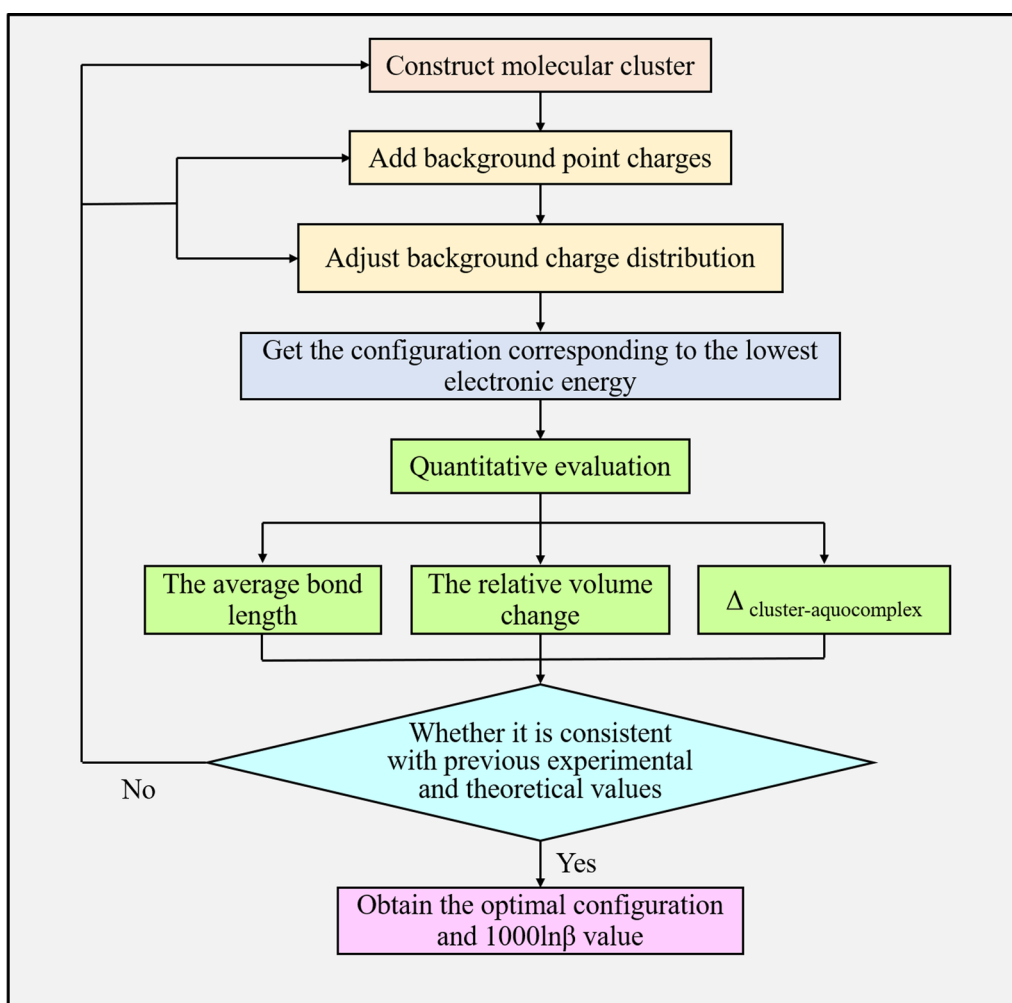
Construct molecular cluster

Add background point charges

Adjust background charge distribution

Get the configuration corresponding to the lowest electronic energy

Quantitative evaluation

The average bond length

The relative volume change

$\Delta_{\text{cluster-aquocomplex}}$

Whether it is consistent with previous experimental and theoretical values

No

Yes

Obtain the optimal configuration and 1000lnβ value